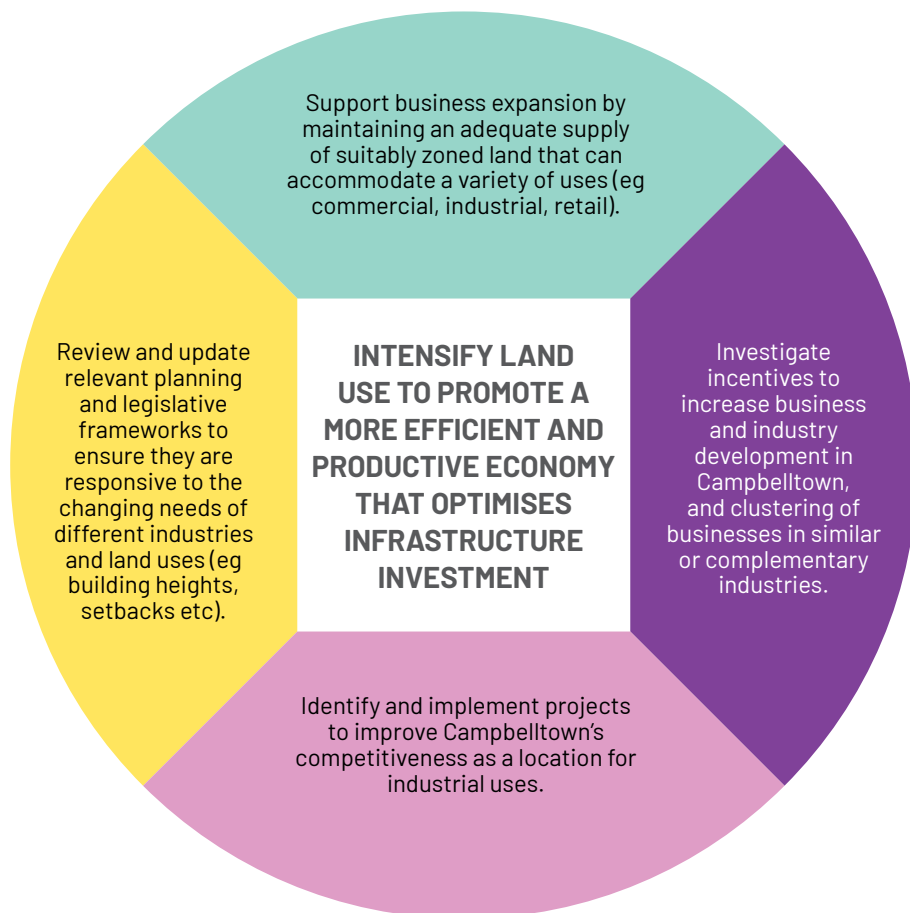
Support business expansion by maintaining an adequate supply of suitably zoned land that can accommodate a variety of uses (eg commercial, industrial, retail).

Review and update relevant planning and legislative frameworks to ensure they are responsive to the changing needs of different industries and land uses (eg building heights, setbacks etc).

INTENSIFY LAND USE TO PROMOTE A MORE EFFICIENT AND PRODUCTIVE ECONOMY THAT OPTIMISES INFRASTRUCTURE INVESTMENT

Investigate incentives to increase business and industry development in Campbelltown, and clustering of businesses in similar or complementary industries.

Identify and implement projects to improve Campbelltown's competitiveness as a location for industrial uses.